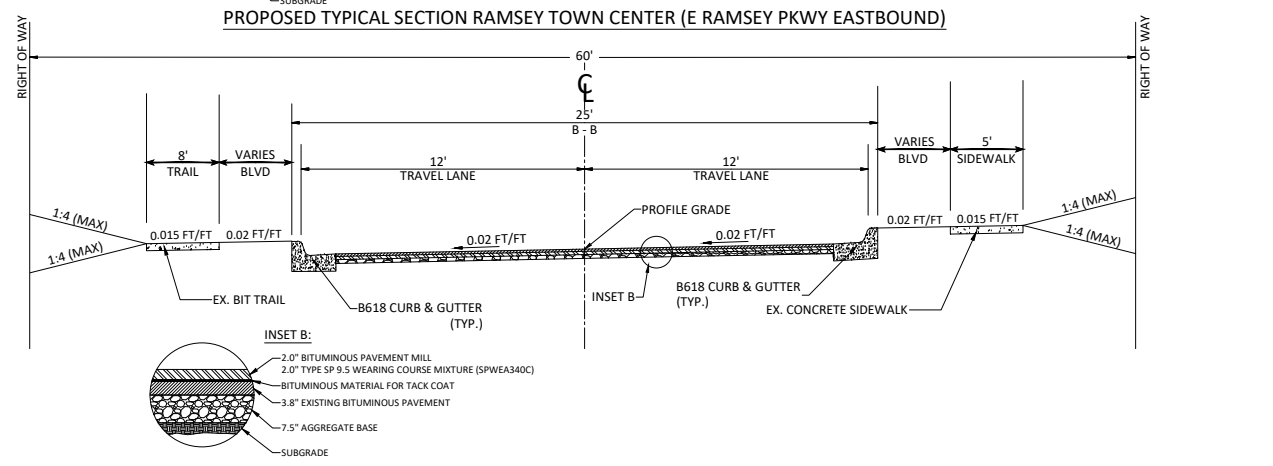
SUBGRADE

PROPOSED TYPICAL SECTION RAMSEY TOWN CENTER (E RAMSEY PKWY EASTBOUND)

RIGHT OF WAY

RIGHT OF WAY

60'

℄

25'
B - B

8'
TRAIL

VARIES
BLVD

12'
TRAVEL LANE

12'
TRAVEL LANE

VARIES
BLVD

5'
SIDEWALK

PROFILE GRADE

1:4 (MAX)

1:4 (MAX)

0.015 FT/FT

0.02 FT/FT

0.02 FT/FT

0.02 FT/FT

0.02 FT/FT

0.015 FT/FT

1:4 (MAX)

1:4 (MAX)

EX. BIT TRAIL

B618 CURB & GUTTER (TYP.)

INSET B

B618 CURB & GUTTER (TYP.)

EX. CONCRETE SIDEWALK

INSET B:

2.0" BITUMINOUS PAVEMENT MILL
2.0" TYPE SP 9.5 WEARING COURSE MIXTURE (SPWEA340C)
BITUMINOUS MATERIAL FOR TACK COAT
3.8" EXISTING BITUMINOUS PAVEMENT
7.5" AGGREGATE BASE
SUBGRADE